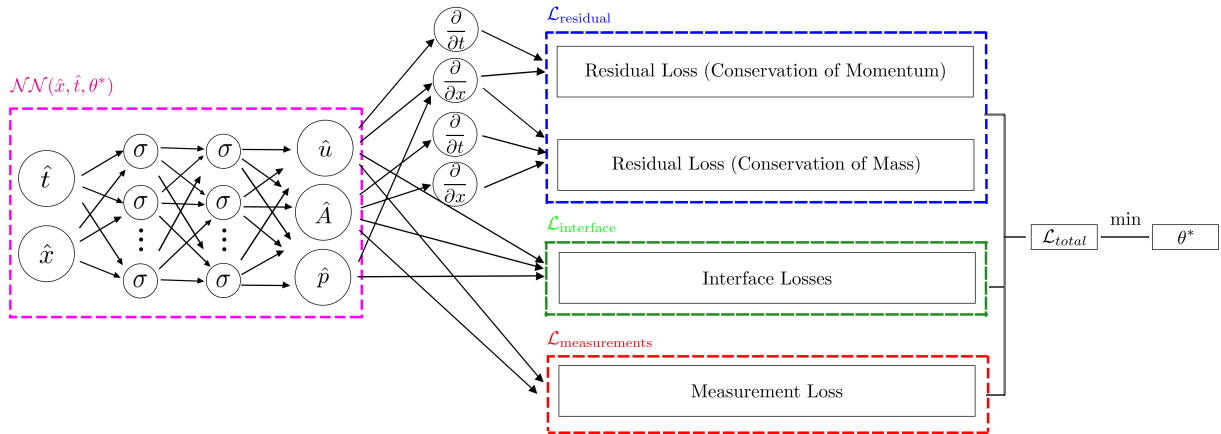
$\mathcal{NN}(\hat{x}, \hat{t}, \theta^*)$

$\hat{t}$

$\hat{x}$

$\sigma$ $\sigma$ $\sigma$ $\sigma$ $\sigma$ $\sigma$

$\hat{u}$

$\hat{A}$

$\hat{p}$

$\frac{\partial}{\partial t}$

$\frac{\partial}{\partial x}$

$\frac{\partial}{\partial t}$

$\frac{\partial}{\partial x}$

$\mathcal{L}_{\text{residual}}$

Residual Loss (Conservation of Momentum)

Residual Loss (Conservation of Mass)

$\mathcal{L}_{\text{interface}}$

Interface Losses

$\mathcal{L}_{\text{measurements}}$

Measurement Loss

$\mathcal{L}_{total}$

min

$\theta^*$